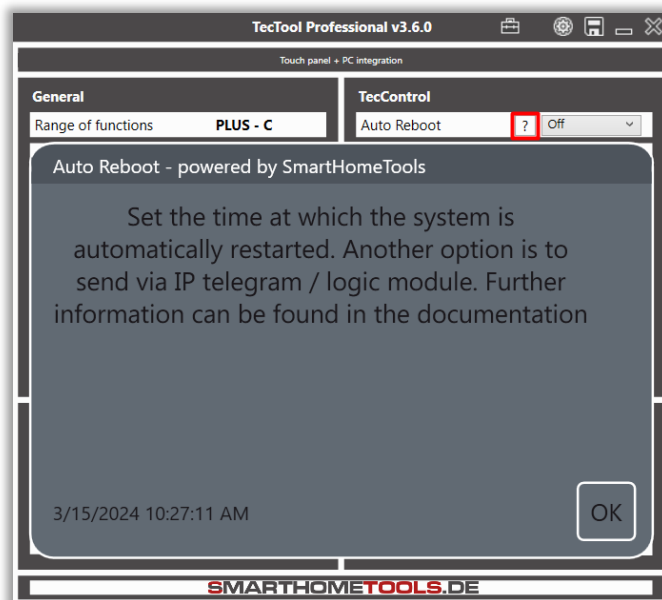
TecTool Professional v3.6.0

Touch panel + PC integration

General

Range of functions PLUS - C

TecControl

Auto Reboot ? Off

Auto Reboot - powered by SmartHomeTools

Set the time at which the system is automatically restarted. Another option is to send via IP telegram / logic module. Further information can be found in the documentation

3/15/2024 10:27:11 AM

OK

SMARTHOMETOOLS.DE